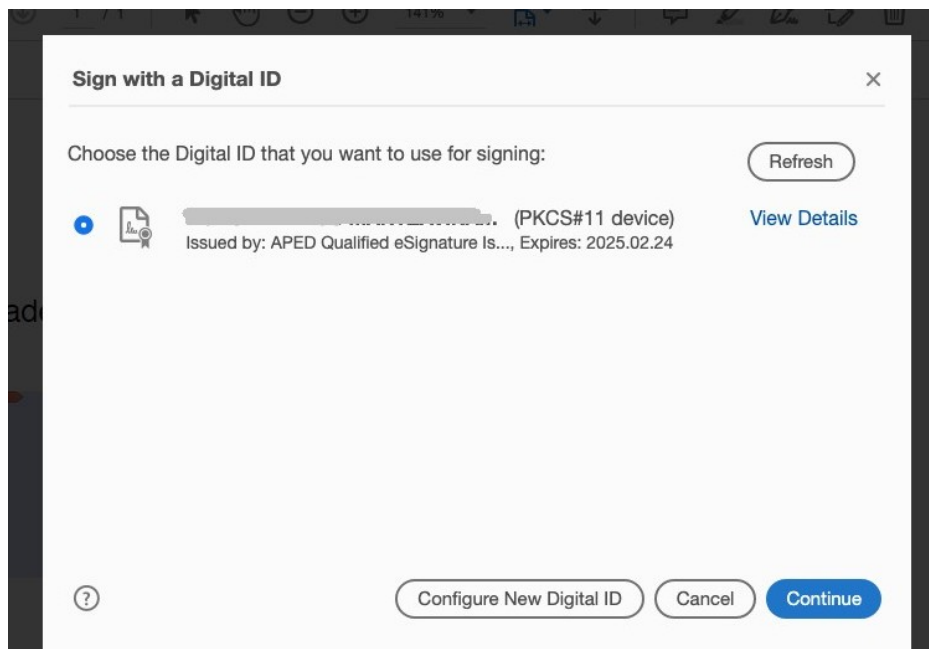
1 / 1 141%

Sign with a Digital ID ×

Choose the Digital ID that you want to use for signing:

Refresh

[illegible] (PKCS#11 device)
Issued by: APED Qualified eSignature Is..., Expires: 2025.02.24

View Details

ad

?

Configure New Digital ID

Cancel

Continue